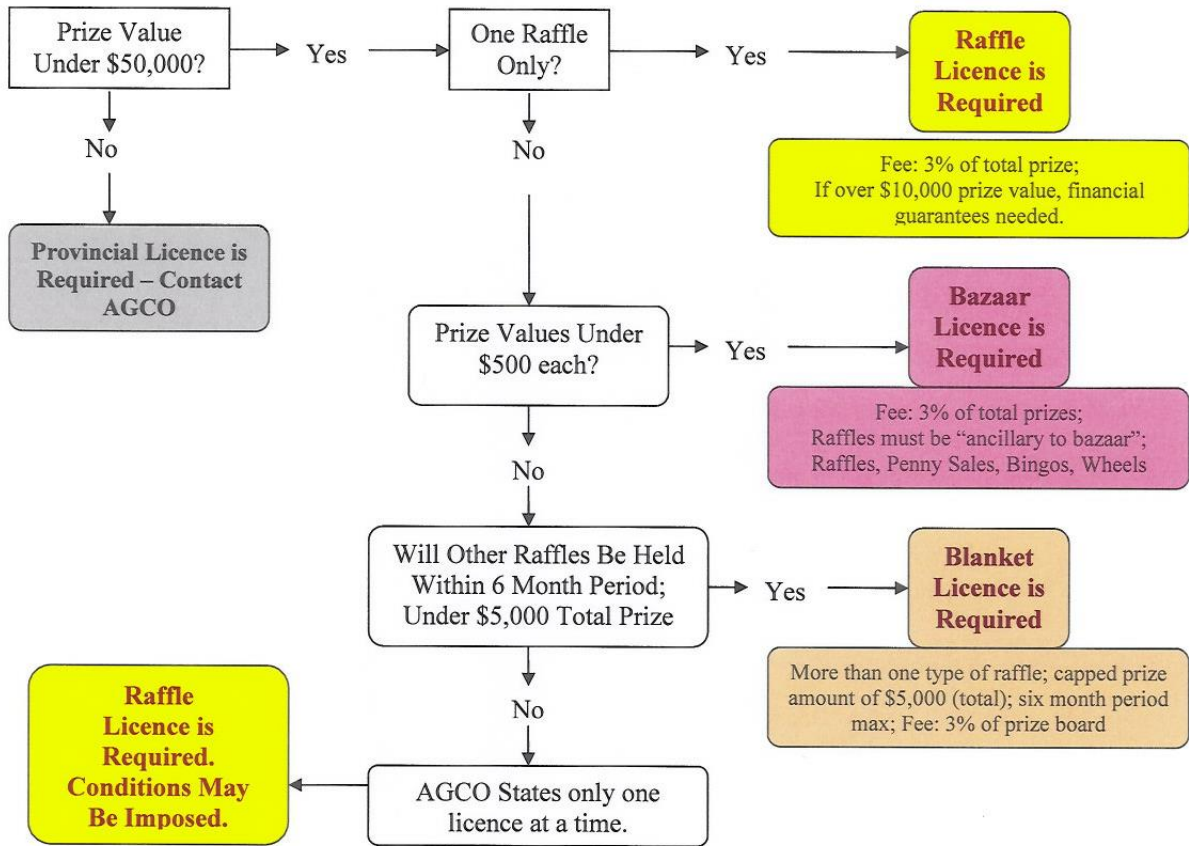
Prize Value Under $50,000?

Yes

One Raffle Only?

Yes

Raffle Licence is Required

Fee: 3% of total prize; If over $10,000 prize value, financial guarantees needed.

No

Provincial Licence is Required – Contact AGCO

No

Prize Values Under $500 each?

Yes

Bazaar Licence is Required

Fee: 3% of total prizes; Raffles must be "ancillary to bazaar"; Raffles, Penny Sales, Bingos, Wheels

No

Will Other Raffles Be Held Within 6 Month Period; Under $5,000 Total Prize

Yes

Blanket Licence is Required

More than one type of raffle; capped prize amount of $5,000 (total); six month period max; Fee: 3% of prize board

No

AGCO States only one licence at a time.

Raffle Licence is Required. Conditions May Be Imposed.